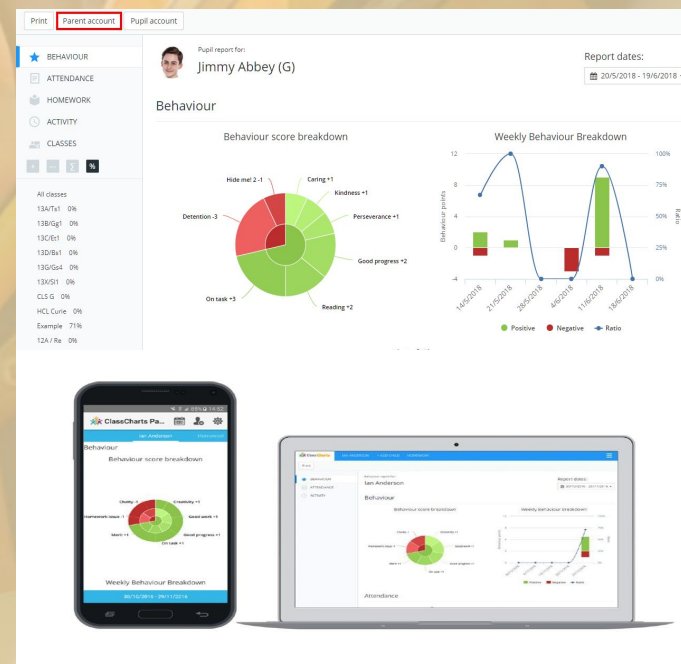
Print Parent account Pupil account

BEHAVIOUR
ATTENDANCE
HOMEWORK
ACTIVITY
CLASSES

%

All classes
13A/Ts1 0%
13B/Gg1 0%
13C/Et1 0%
13D/Bs1 0%
13G/Gs4 0%
13X/Sl1 0%
CLS G 0%
HCL Cune 0%
Example 71%
12A / Re 0%

Pupil report for:
Jimmy Abbey (G)

Report dates:
20/5/2018 - 19/6/2018

Behaviour

Behaviour score breakdown

Hide me! 2 -1
Caring +1
Kindness +1
Perseverance +1
Detention -3
Good progress +2
On task +3
Reading +2

Weekly Behaviour Breakdown

12
8
4
0
-4
Behaviour points
100%
75%
50%
25%
0%
Ratio
14/5/2018
21/5/2018
28/5/2018
4/6/2018
11/6/2018
18/6/2018

Positive Negative Ratio

ClassCharts Pa...
Ian Anderson
Behaviour
Behaviour score breakdown
Charity +1
Creativity +1
Homework issue -1
Good work +3
Merit +1
Good progress +1
On task +1
Weekly Behaviour Breakdown
30/10/2016 - 29/11/2016

ClassCharts
Print
Behaviour report for:
Ian Anderson
Report dates:
BEHAVIOUR
ATTENDANCE
ACTIVITY
Behaviour
Behaviour score breakdown
Weekly Behaviour Breakdown
Positive Negative Ratio
Attendance